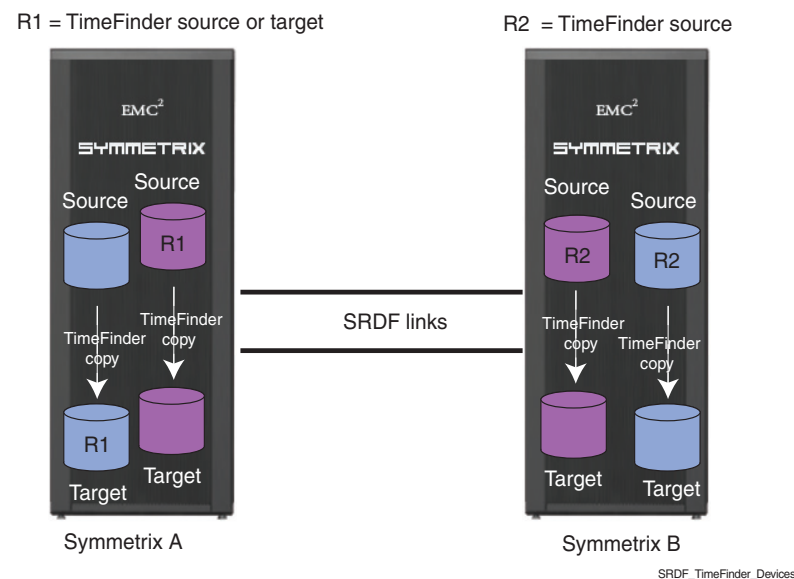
R1 = TimeFinder source or target

R2 = TimeFinder source

EMC$^2$

SYMMETRIX

Source

Source

R1

TimeFinder copy

TimeFinder copy

R1

Target

Target

Symmetrix A

SRDF links

EMC$^2$

SYMMETRIX

Source

Source

R2

R2

TimeFinder copy

TimeFinder copy

Target

Target

Symmetrix B

SRDF_TimeFinder_Devices